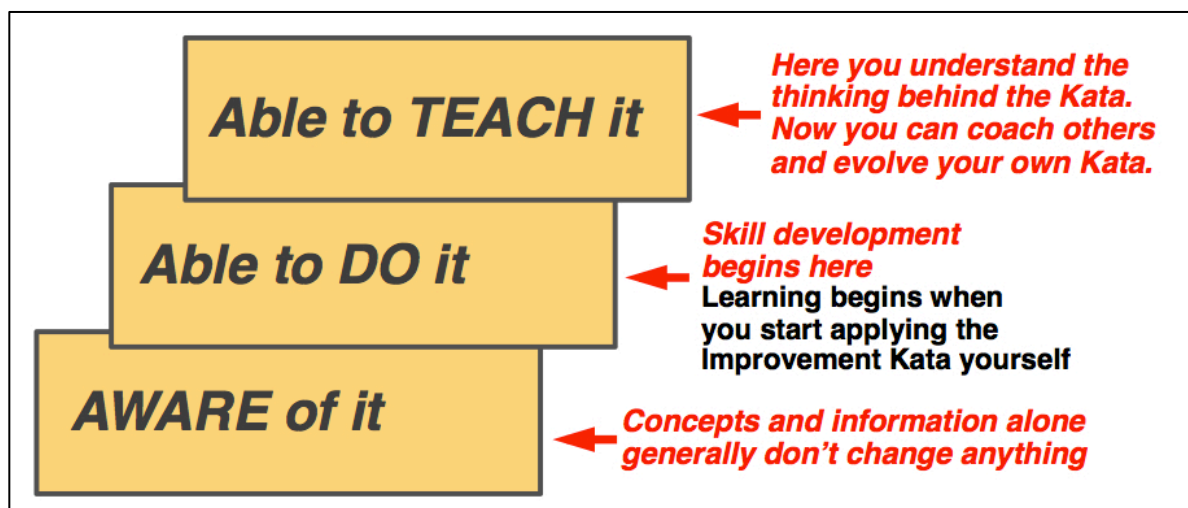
Able to TEACH it

Here you understand the thinking behind the Kata. Now you can coach others and evolve your own Kata.

Able to DO it

Skill development begins here

Learning begins when you start applying the Improvement Kata yourself

AWARE of it

Concepts and information alone generally don't change anything